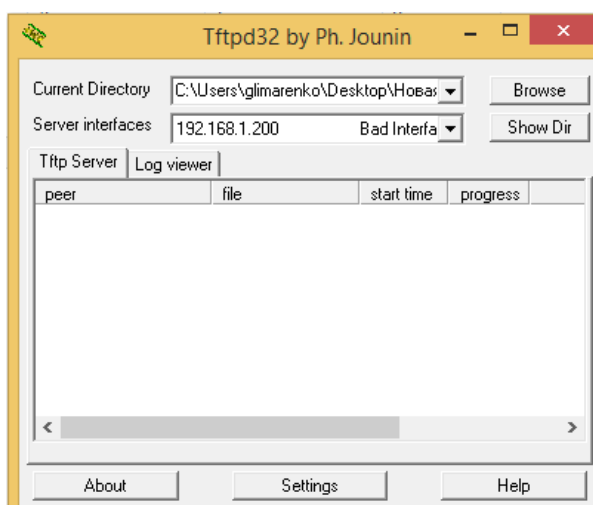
Tftpd32 by Ph. Jounin

Current Directory C:\Users\glimarenko\Desktop\Новая
Browse
Server interfaces 192.168.1.200 Bad Interfa
Show Dir

Tftp Server
Log viewer

| peer | file | start time | progress |
|---|---|---|---|

About
Settings
Help